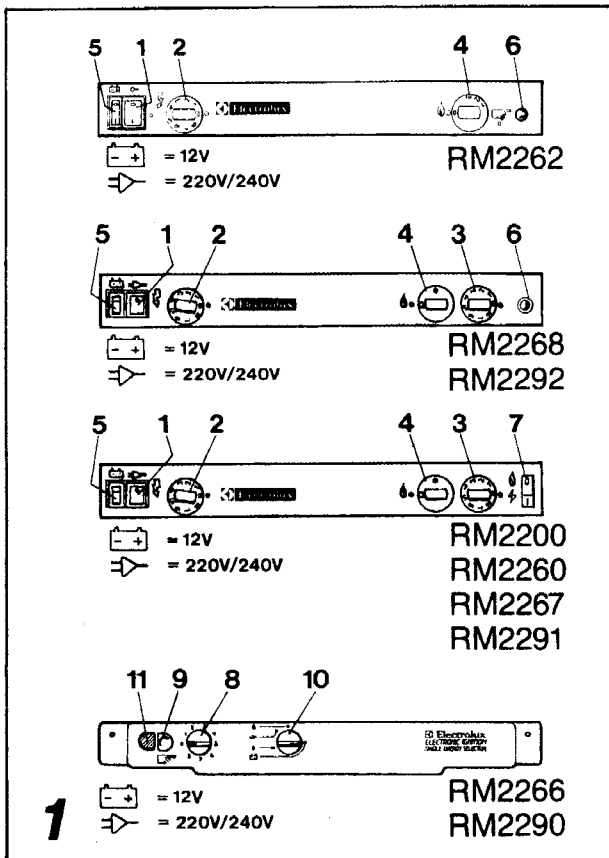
5 1 2 4 6

Electrolux

- + = 12V
= 220V/240V
RM2262

5 1 2 4 3 6

Electrolux

- + = 12V
= 220V/240V
RM2268
RM2292

5 1 2 4 3 7

Electrolux

- + = 12V
= 220V/240V
RM2200
RM2260
RM2267
RM2291

11 9 8 10

Electrolux
ELECTRONIC IGNITION
SINGLE ENERGY SELECTOR

- + = 12V
= 220V/240V
RM2266
RM2290

1